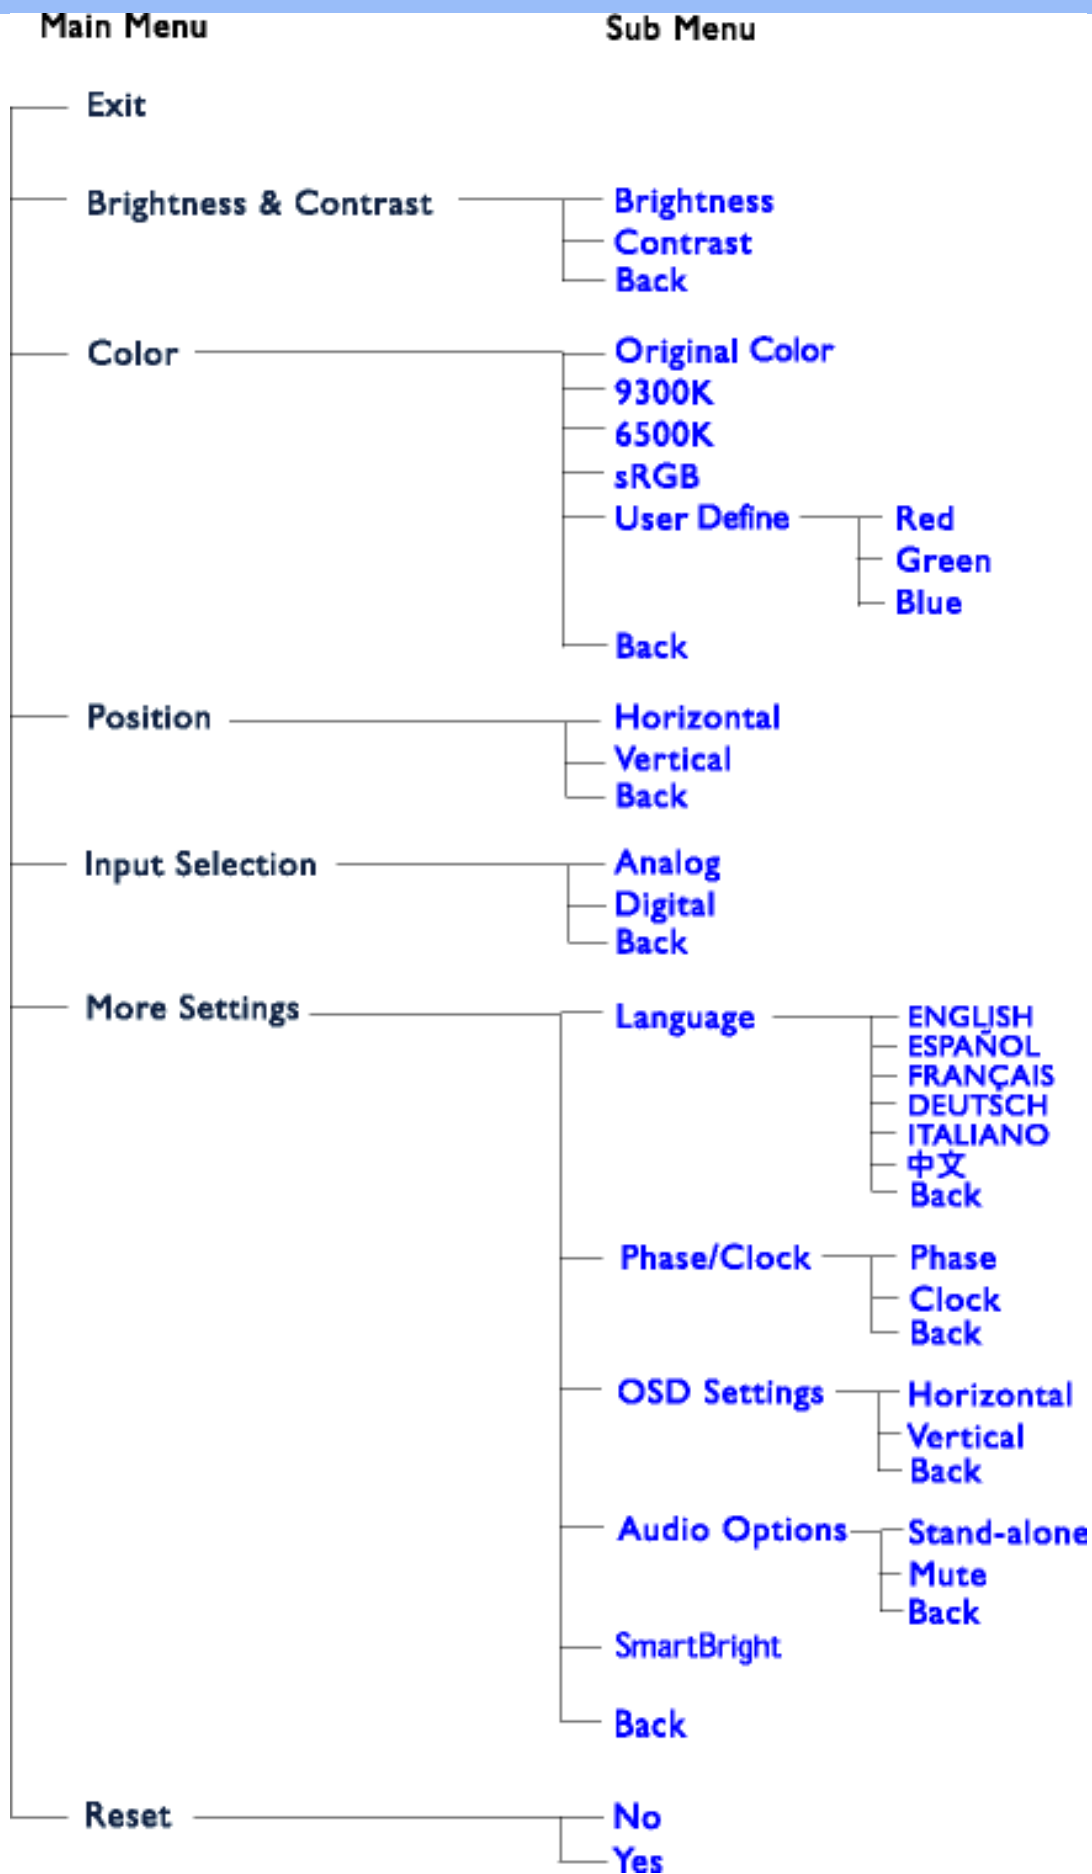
Main Menu

Sub Menu

Exit

Brightness & Contrast

Brightness
Contrast
Back

Color

Original Color
9300K
6500K
sRGB
User Define

Red
Green
Blue

Back

Position

Horizontal
Vertical
Back

Input Selection

Analog
Digital
Back

More Settings

Language

ENGLISH
ESPAÑOL
FRANÇAIS
DEUTSCH
ITALIANO
中文
Back

Phase/Clock

Phase
Clock
Back

OSD Settings

Horizontal
Vertical
Back

Audio Options

Stand-alone
Mute
Back

SmartBright

Back

Reset

No
Yes